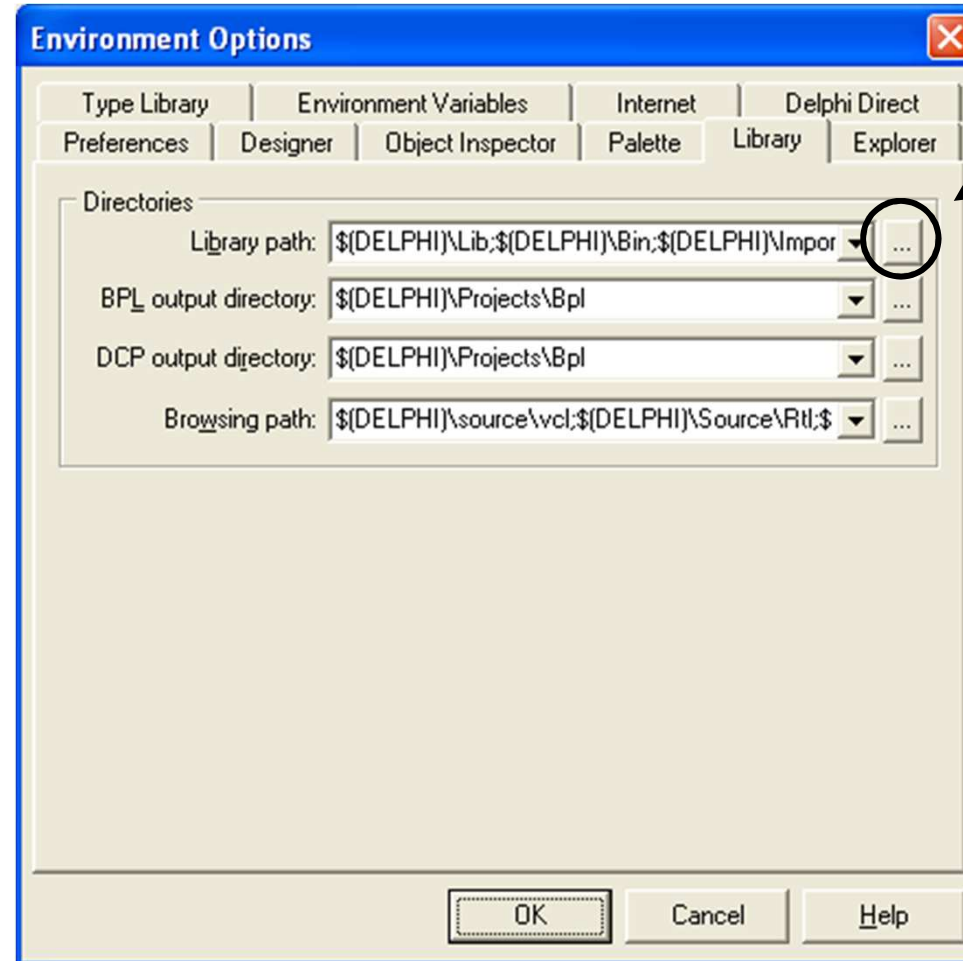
Environment Options

Type Library | Environment Variables | Internet | Delphi Direct
Preferences | Designer | Object Inspector | Palette | Library | Explorer

Directories

Library path: $(DELPHI)\Lib;$(DELPHI)\Bin;$(DELPHI)\Impor ...

BPL output directory: $(DELPHI)\Projects\Bpl ...

DCP output directory: $(DELPHI)\Projects\Bpl ...

Browsing path: $(DELPHI)\source\vcl;$(DELPHI)\Source\Rtl;$ ...

OK | Cancel | Help